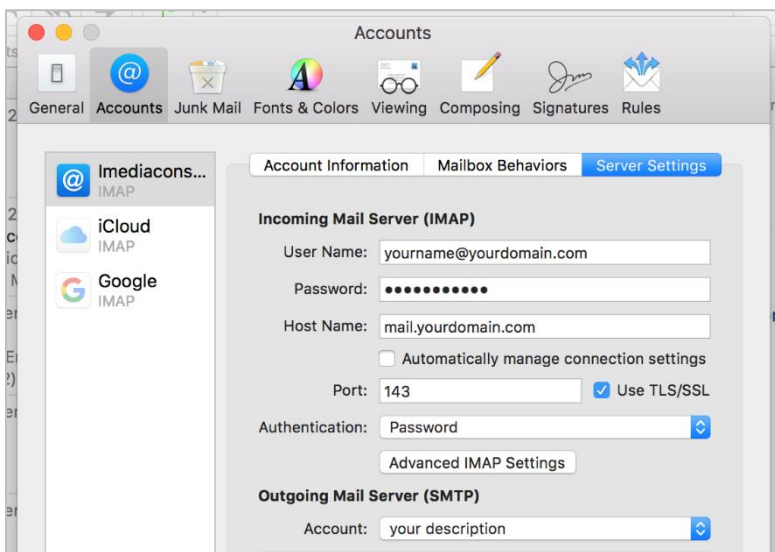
Accounts

General Accounts Junk Mail Fonts & Colors Viewing Composing Signatures Rules

Imediacons...
IMAP

iCloud
IMAP

Google
IMAP

Account Information Mailbox Behaviors Server Settings

Incoming Mail Server (IMAP)

User Name: yourname@yourdomain.com

Password: ●●●●●●●●●●●

Host Name: mail.yourdomain.com

Automatically manage connection settings

Port: 143 Use TLS/SSL

Authentication: Password

Advanced IMAP Settings

Outgoing Mail Server (SMTP)

Account: your description